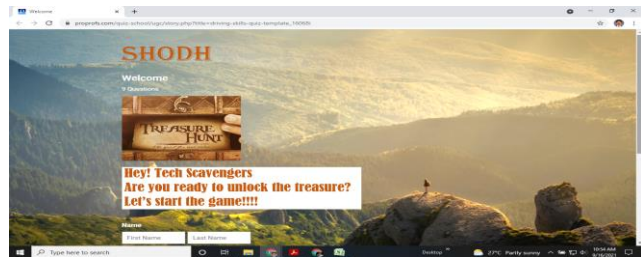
Welcome × +

proprofs.com/quiz-school/ugc/story.php?title=driving-skills-quiz-template_1908B

SHODH

Welcome

5 Questions

TREASURE HUNT

Hey! Tech Scavengers
Are you ready to unlock the treasure?
Let's start the game!!!!

Name

First Name Last Name

Type here to search

Desktop 27°C Partly sunny 10:54 AM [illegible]